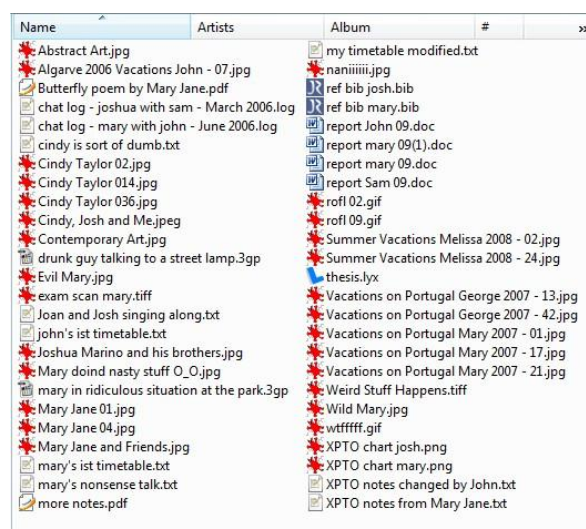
| Name | Artists | Album | # |
|---|---|---|---|

Abstract Art.jpg
Algarve 2006 Vacations John - 07.jpg
Butterfly poem by Mary Jane.pdf
chat log - joshua with sam - March 2006.log
chat log - mary with john - June 2006.log
cindy is sort of dumb.txt
Cindy Taylor 02.jpg
Cindy Taylor 014.jpg
Cindy Taylor 036.jpg
Cindy, Josh and Me.jpeg
Contemporary Art.jpg
drunk guy talking to a street lamp.3gp
Evil Mary.jpg
exam scan mary.tiff
Joan and Josh singing along.txt
john's ist timetable.txt
Joshua Marino and his brothers.jpg
Mary doind nasty stuff O_O.jpg
mary in ridiculous situation at the park.3gp
Mary Jane 01.jpg
Mary Jane 04.jpg
Mary Jane and Friends.jpg
mary's ist timetable.txt
mary's nonsense talk.txt
more notes.pdf

my timetable modified.txt
naniiiiii.jpg
ref bib josh.bib
ref bib mary.bib
report John 09.doc
report mary 09(1).doc
report mary 09.doc
report Sam 09.doc
rofl 02.gif
rofl 09.gif
Summer Vacations Melissa 2008 - 02.jpg
Summer Vacations Melissa 2008 - 24.jpg
thesis.lyx
Vacations on Portugal George 2007 - 13.jpg
Vacations on Portugal George 2007 - 42.jpg
Vacations on Portugal Mary 2007 - 01.jpg
Vacations on Portugal Mary 2007 - 17.jpg
Vacations on Portugal Mary 2007 - 21.jpg
Weird Stuff Happens.tiff
Wild Mary.jpg
wtfffff.gif
XPTO chart josh.png
XPTO chart mary.png
XPTO notes changed by John.txt
XPTO notes from Mary Jane.txt